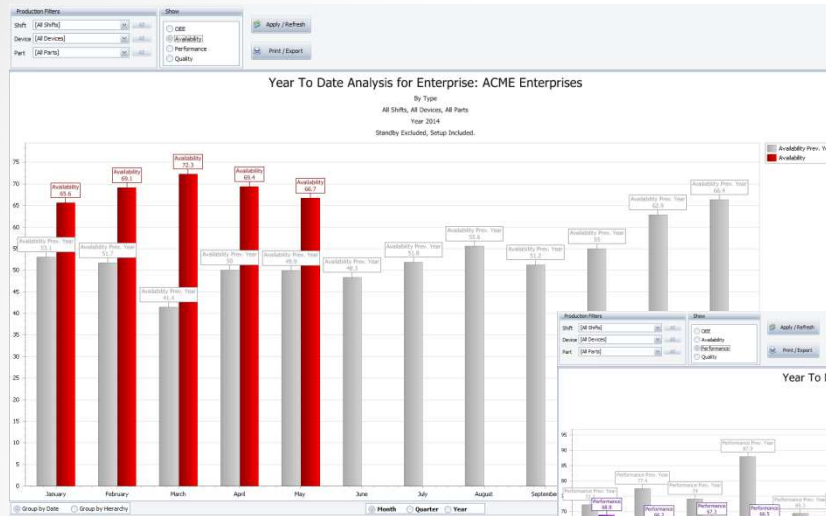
Production Filters
Shift [All Shifts]
Device [All Devices]
Part [All Parts]

Show
OEE
Availability
Performance
Quality

Apply / Refresh
Print / Export

Year To Date Analysis for Enterprise: ACME Enterprises
By Type
All Shifts, All Devices, All Parts
Year 2014
Standby Excluded, Setup Included.

Availability Prev. Y
Availability

75
70
65
60
55
50
45
40
35
30
25
20
15
10
5
0

Availability Prev. Year 53.1
Availability 65.6
Availability Prev. Year 51.7
Availability 69.1
Availability Prev. Year 41.6
Availability 72.3
Availability Prev. Year 50
Availability 69.4
Availability Prev. Year 49.9
Availability 66.7
Availability Prev. Year 48.3
Availability Prev. Year 51.8
Availability Prev. Year 55.6
Availability Prev. Year 51.2
Availability Prev. Year 55
Availability Prev. Year 62.9
Availability Prev. Year 66.4

January
February
March
April
May
June
July
August
Septem

Group by Date
Group by Hierarchy
Month
Quarter
Year

Production Filters
Shift [All Shifts]
Device [All Devices]
Part [All Parts]

Show
OEE
Availability
Performance
Quality

Apply / Refresh
Print / Export

Year To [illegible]

95
90
85
80
75
70

Performance Prev. Year 77.4
Performance Prev. Year 76
Performance Prev. Year 87.9
Performance Prev. Year
Performance 68.9
Performance
Performance 67.3
Performance